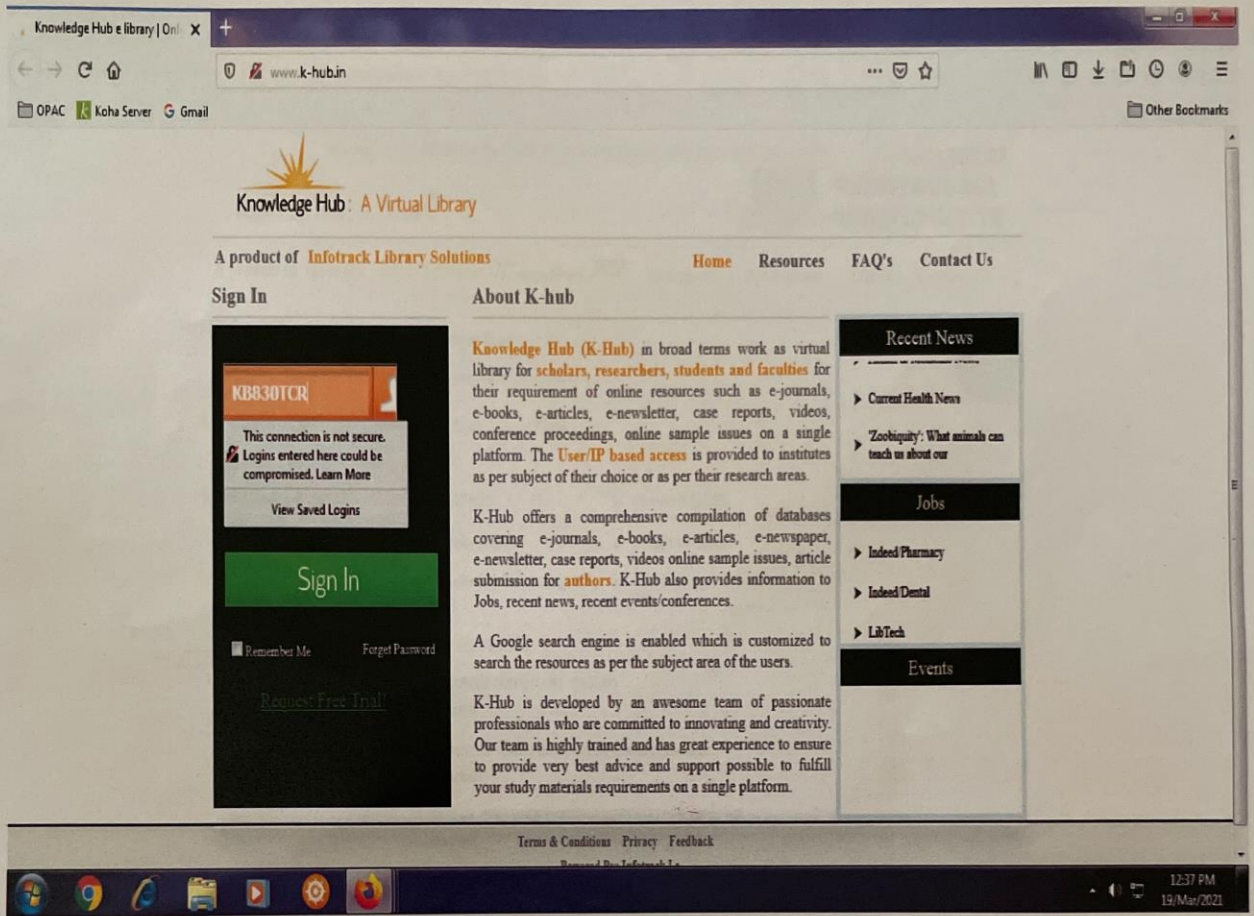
Knowledge Hub e library | Onl
www.k-hub.in
OPAC Koha Server Gmail
Other Bookmarks

Knowledge Hub : A Virtual Library

A product of Infotrack Library Solutions

Home Resources FAQ's Contact Us

Sign In

KB830TCR

This connection is not secure. Logins entered here could be compromised. Learn More

View Saved Logins

Sign In

Remember Me Forget Password

Request Free Trial!

About K-hub

Knowledge Hub (K-Hub) in broad terms work as virtual library for scholars, researchers, students and faculties for their requirement of online resources such as e-journals, e-books, e-articles, e-newsletter, case reports, videos, conference proceedings, online sample issues on a single platform. The User/IP based access is provided to institutes as per subject of their choice or as per their research areas.

K-Hub offers a comprehensive compilation of databases covering e-journals, e-books, e-articles, e-newspaper, e-newsletter, case reports, videos online sample issues, article submission for authors. K-Hub also provides information to Jobs, recent news, recent events/conferences.

A Google search engine is enabled which is customized to search the resources as per the subject area of the users.

K-Hub is developed by an awesome team of passionate professionals who are committed to innovating and creativity. Our team is highly trained and has great experience to ensure to provide very best advice and support possible to fulfill your study materials requirements on a single platform.

Recent News

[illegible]

Current Health News

'Zoobiquity': What animals can teach us about our

Jobs

Indeed Pharmacy

Indeed Dental

LibTech

Events

Terms & Conditions Privacy Feedback

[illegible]

12:37 PM
19/Mar/2021